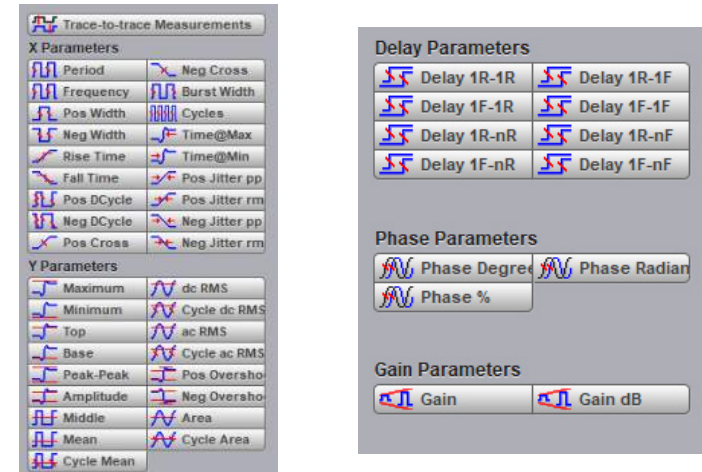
Trace-to-trace Measurements

X Parameters

| | |
|---|---|
| Period | Neg Cross |
| Frequency | Burst Width |
| Pos Width | Cycles |
| Neg Width | Time@Max |
| Rise Time | Time@Min |
| Fall Time | Pos Jitter pp |
| Pos DCycle | Pos Jitter rm |
| Neg DCycle | Neg Jitter pp |
| Pos Cross | Neg Jitter rm |

Y Parameters

| | |
|---|---|
| Maximum | dc RMS |
| Minimum | Cycle dc RMS |
| Top | ac RMS |
| Base | Cycle ac RMS |
| Peak-Peak | Pos Oversho |
| Amplitude | Neg Oversho |
| Middle | Area |
| Mean | Cycle Area |
| Cycle Mean | |

Delay Parameters

| | |
|---|---|
| Delay 1R-1R | Delay 1R-1F |
| Delay 1F-1R | Delay 1F-1F |
| Delay 1R-nR | Delay 1R-nF |
| Delay 1F-nR | Delay 1F-nF |

Phase Parameters

| | |
|---|---|
| Phase Degree | Phase Radian |
| Phase % | |

Gain Parameters

| | |
|---|---|
| Gain | Gain dB |